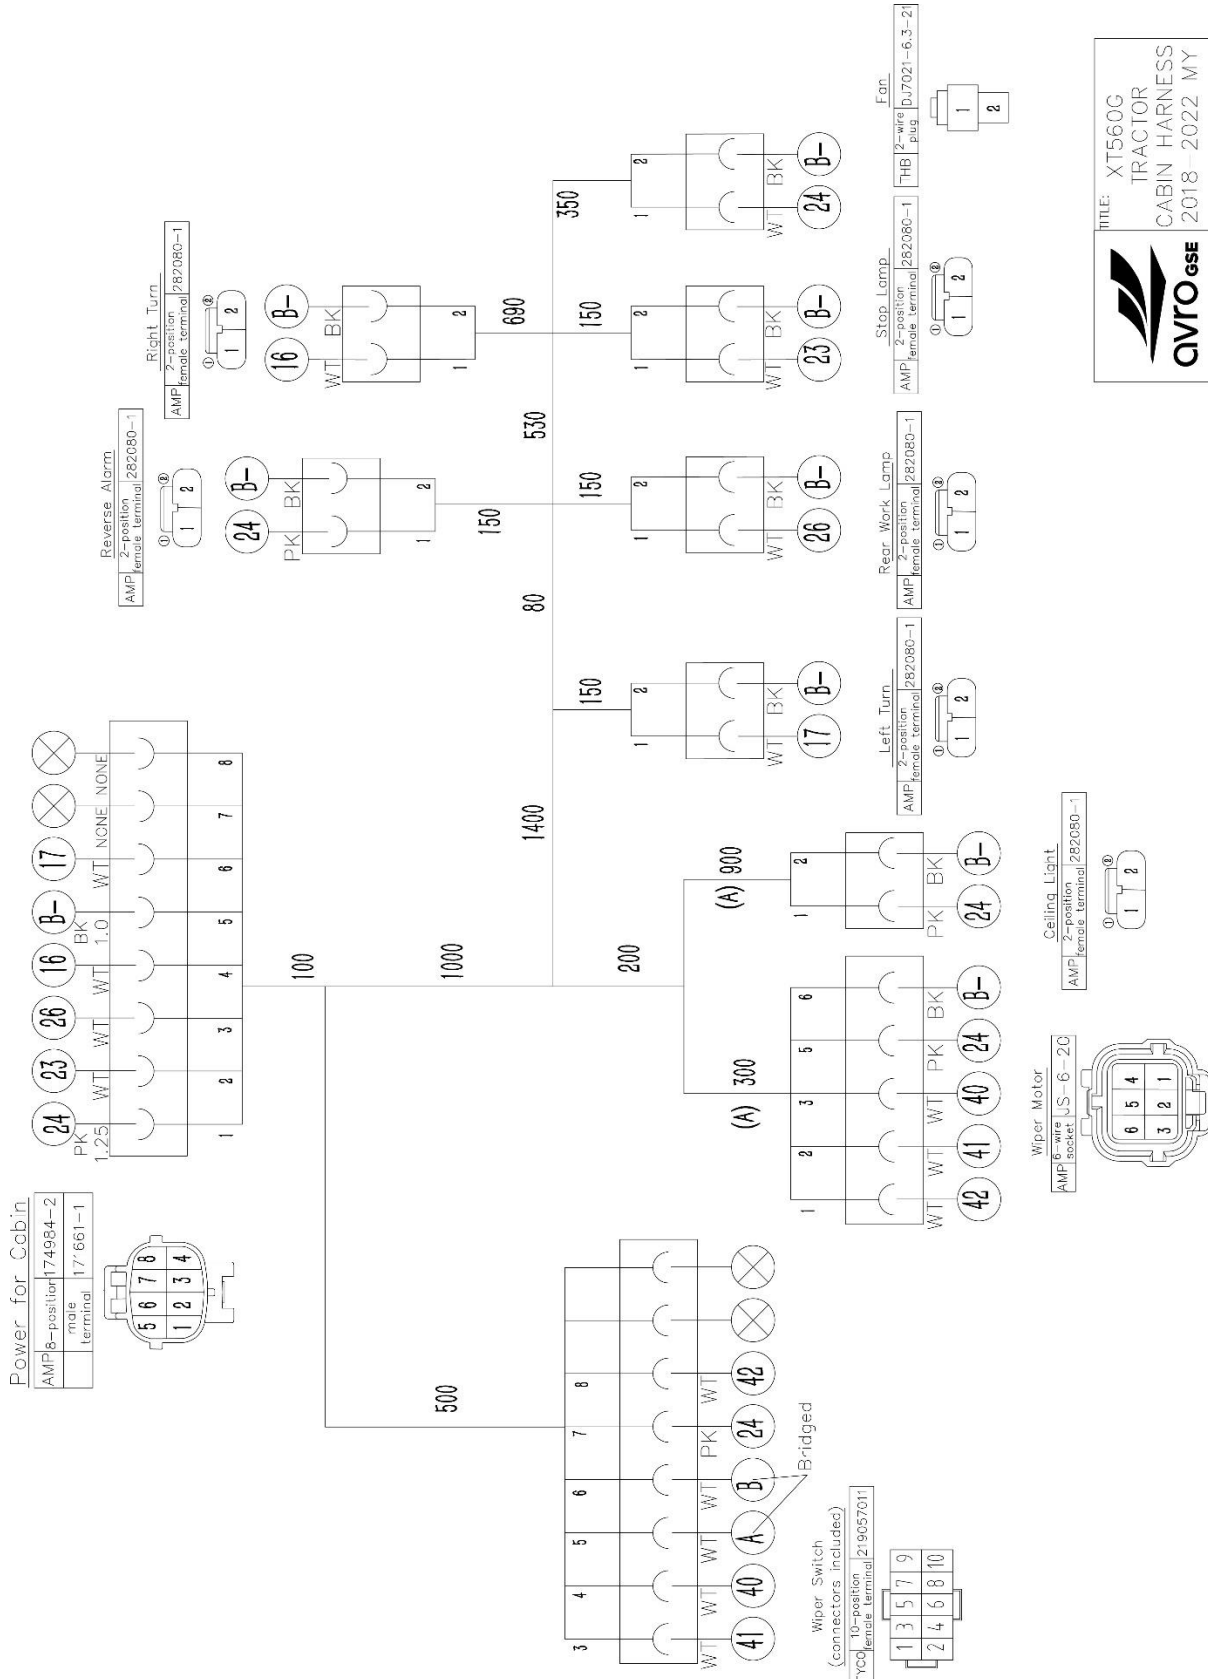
Power for Cabin

| AMP | 8-position | 174984-2 |
|---|---|---|
| | male terminal | 171661-1 |

5 6 7 8
1 2 3 4

24 PK 1.25
23 WT
26 WT
16 WT
B– BK 1.0
17 WT
NONE
NONE

1 2 3 4 5 6 7 8

100
1000
200
500
1400
80
530
690
350
150
150
150
150

Reverse Alarm

| AMP | 2-position female terminal | 282080-1 |
|---|---|---|

① ②
1 2

PK 24
BK B–
1 2

Right Turn

| AMP | 2-position female terminal | 282080-1 |
|---|---|---|

① ②
1 2

WT 16
BK B–
1 2

Left Turn

| AMP | 2-position female terminal | 282080-1 |
|---|---|---|

WT 17
BK B–
1 2

Rear Work Lamp

| AMP | 2-position female terminal | 282080-1 |
|---|---|---|

WT 26
BK B–
1 2

Stop Lamp

| AMP | 2-position female terminal | 282080-1 |
|---|---|---|

WT 23
BK B–
1 2

Fan

| THB | 2-wire plug | DJ7021-6.3-21 |
|---|---|---|

WT 24
BK B–
1 2

(A) 900
(A) 300

Ceiling Light

| AMP | 2-position female terminal | 282080-1 |
|---|---|---|

① ②
1 2

PK 24
BK B–
1 2

Wiper Motor

| AMP | 6-wire socket | JS-6-20 |
|---|---|---|

6 5 4
3 2 1

WT 42
WT 41
WT 40
PK 24
BK B–
1 2 3 5 6

Wiper Switch
(connectors included)

| TYCO | 10-position female terminal | 219057011 |
|---|---|---|

1 3 5 7 9
2 4 6 8 10

WT 41
WT 40
WT A
WT B
PK 24
WT 42
3 4 5 6 7 8
Bridged

TITLE: XT560G TRACTOR CABIN HARNESS 2018-2022 MY

avro GSE